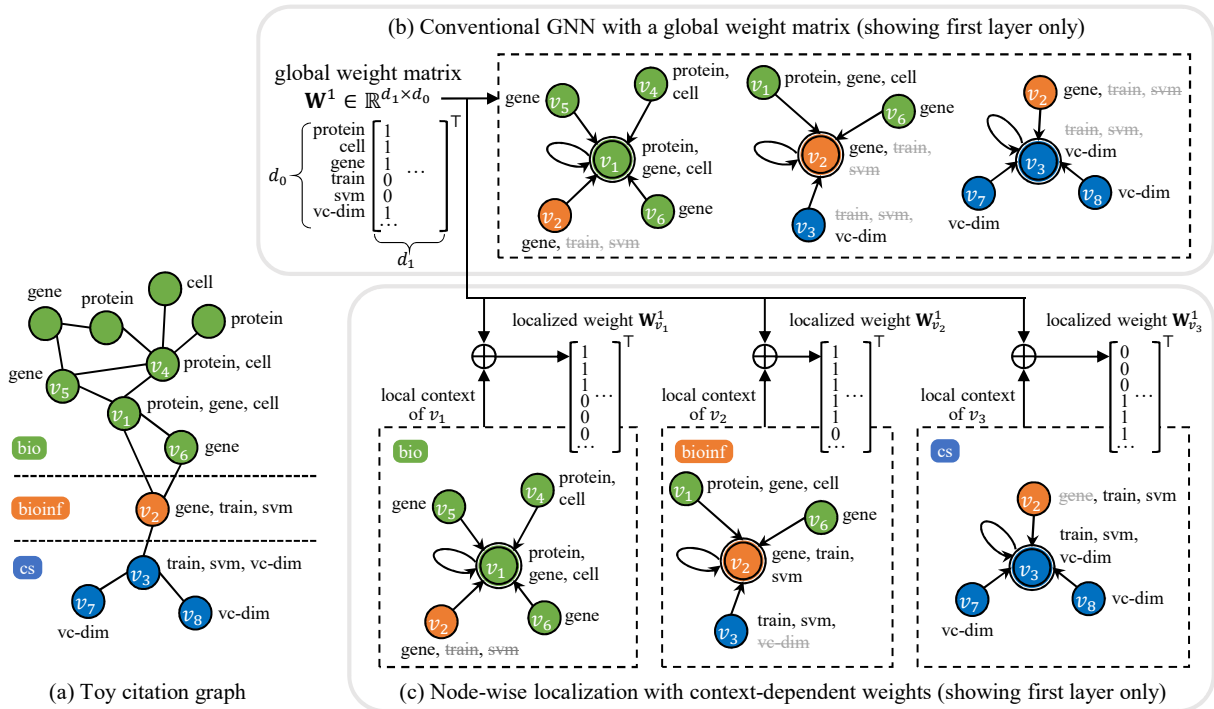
(b) Conventional GNN with a global weight matrix (showing first layer only)

global weight matrix
$\mathbf{W}^1 \in \mathbb{R}^{d_1 \times d_0}$

$d_0$ protein cell gene train svm vc-dim
$\begin{bmatrix} 1 & \\ 1 & \\ 1 & \\ 0 & \cdots \\ 0 & \\ 1 & \\ \cdots & \end{bmatrix}^\top$
$d_1$

gene $v_5$ $v_4$ protein, cell
$v_1$ protein, gene, cell
$v_2$ gene, train, svm
$v_6$ gene

$v_1$ protein, gene, cell
$v_6$ gene
$v_2$ gene, train, svm
$v_3$ train, svm, vc-dim

$v_2$ gene, train, svm
$v_3$ train, svm, vc-dim
$v_7$ vc-dim
$v_8$ vc-dim

gene protein cell protein
$v_4$ protein, cell
gene $v_5$
$v_1$ protein, gene, cell
bio
$v_6$ gene
bioinf
$v_2$ gene, train, svm
cs
$v_3$ train, svm, vc-dim
$v_7$ vc-dim
$v_8$ vc-dim

(a) Toy citation graph

localized weight $\mathbf{W}^1_{v_1}$
$\begin{bmatrix} 1 \\ 1 \\ 1 \\ 0 \\ 0 \\ 0 \\ \cdots \end{bmatrix}^\top$
local context of $v_1$
bio
gene $v_5$ $v_4$ protein, cell
$v_1$ protein, gene, cell
$v_2$ gene, train, svm
$v_6$ gene

localized weight $\mathbf{W}^1_{v_2}$
$\begin{bmatrix} 1 \\ 1 \\ 1 \\ 1 \\ 1 \\ 0 \\ \cdots \end{bmatrix}^\top$
local context of $v_2$
bioinf
$v_1$ protein, gene, cell
$v_6$ gene
$v_2$ gene, train, svm
$v_3$ train, svm, vc-dim

localized weight $\mathbf{W}^1_{v_3}$
$\begin{bmatrix} 0 \\ 0 \\ 0 \\ 1 \\ 1 \\ 1 \\ \cdots \end{bmatrix}^\top$
local context of $v_3$
cs
$v_2$ gene, train, svm
$v_3$ train, svm, vc-dim
$v_7$ vc-dim
$v_8$ vc-dim

(c) Node-wise localization with context-dependent weights (showing first layer only)